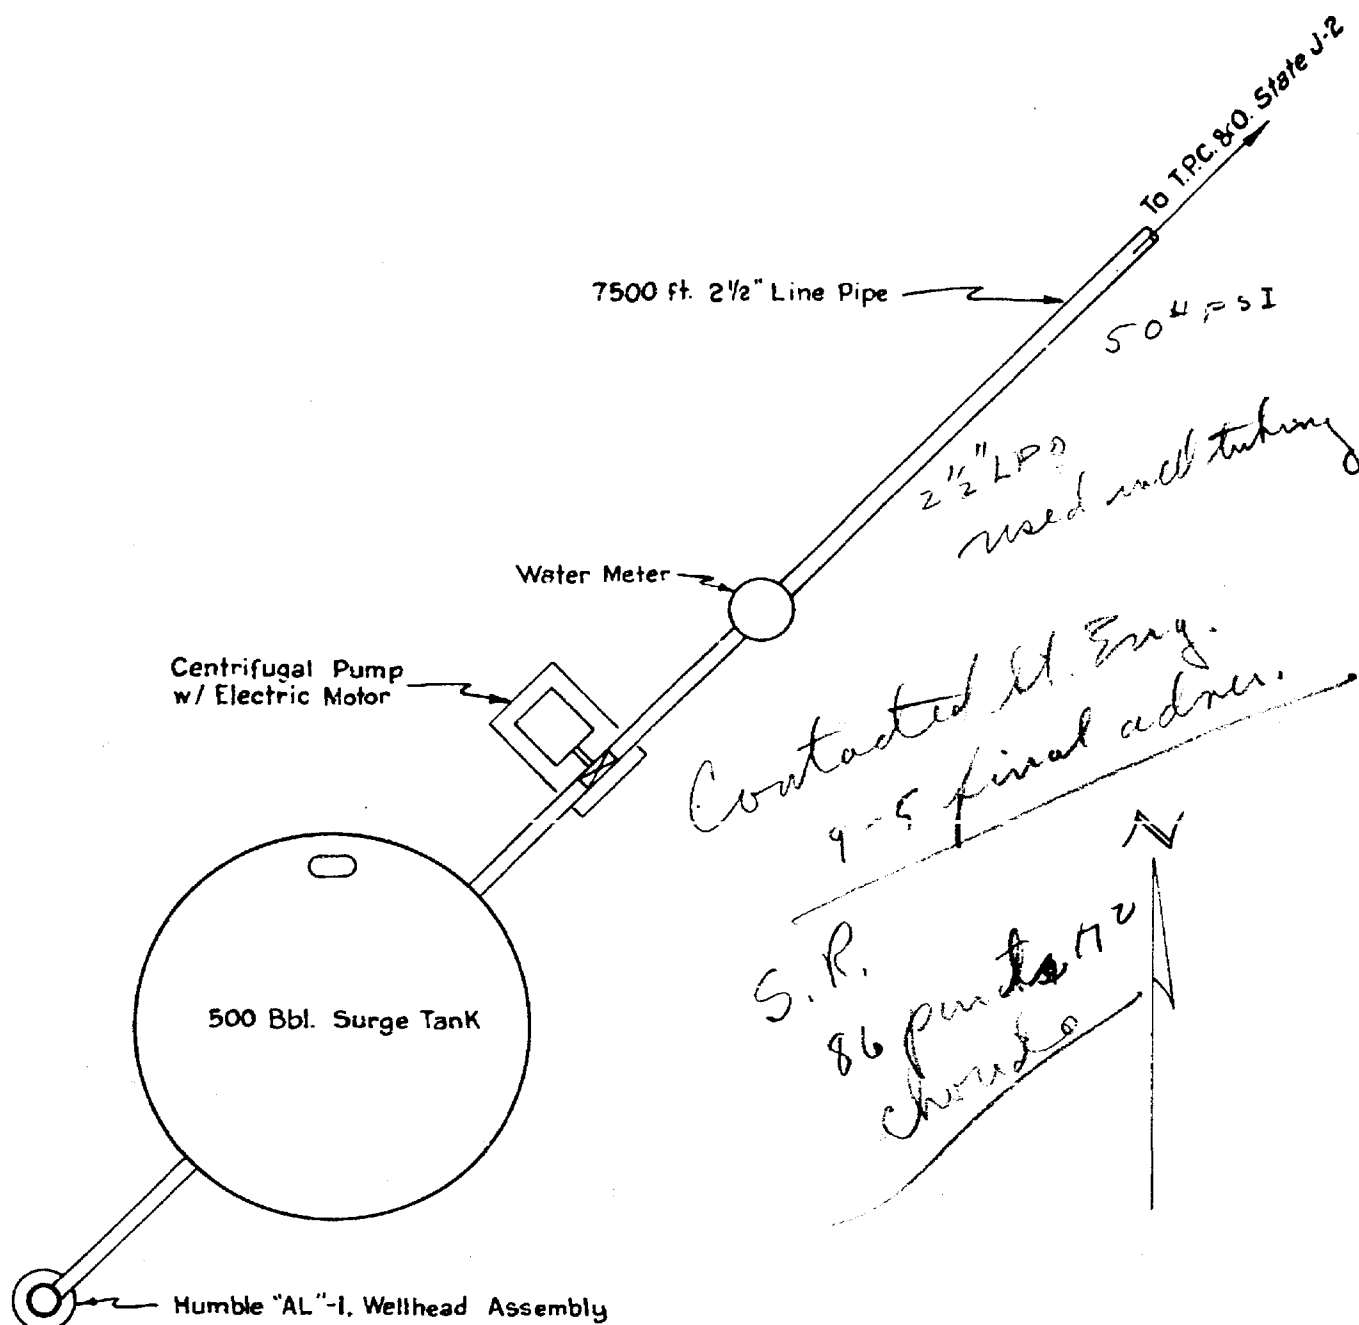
To T.P.C. & O. State J-2

7500 ft. 2½" Line Pipe

50# PSI

2½" LPD used well tubing

Water Meter

Centrifugal Pump w/ Electric Motor

Contacted St. Eng. 9-5 final admr.

N

S.R. 86 pumps 17v Chromo

500 Bbl. Surge TanK

Humble "AL"-1, Wellhead Assembly